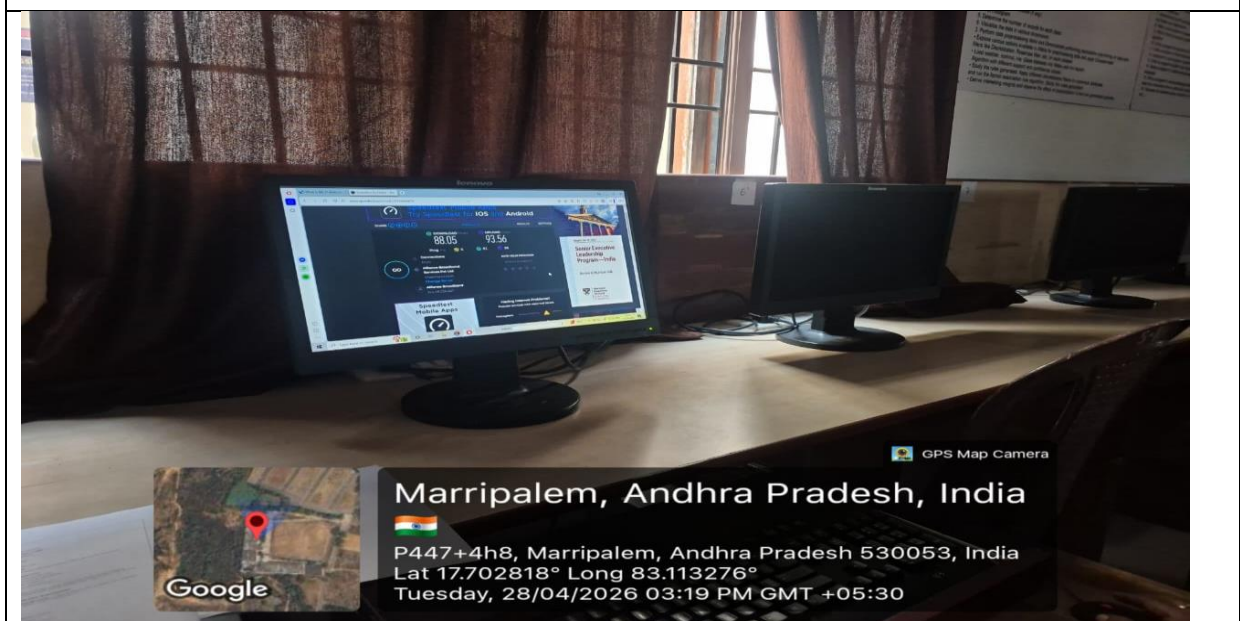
lenovo

Try Speedtest for iOS and Android

88.05

93.56

Senior Executive Leadership Program—India

Speedtest Mobile Apps

lenovo

GPS Map Camera

Marripalem, Andhra Pradesh, India

P447+4h8, Marripalem, Andhra Pradesh 530053, India
Lat 17.702818° Long 83.113276°
Tuesday, 28/04/2026 03:19 PM GMT +05:30

Google